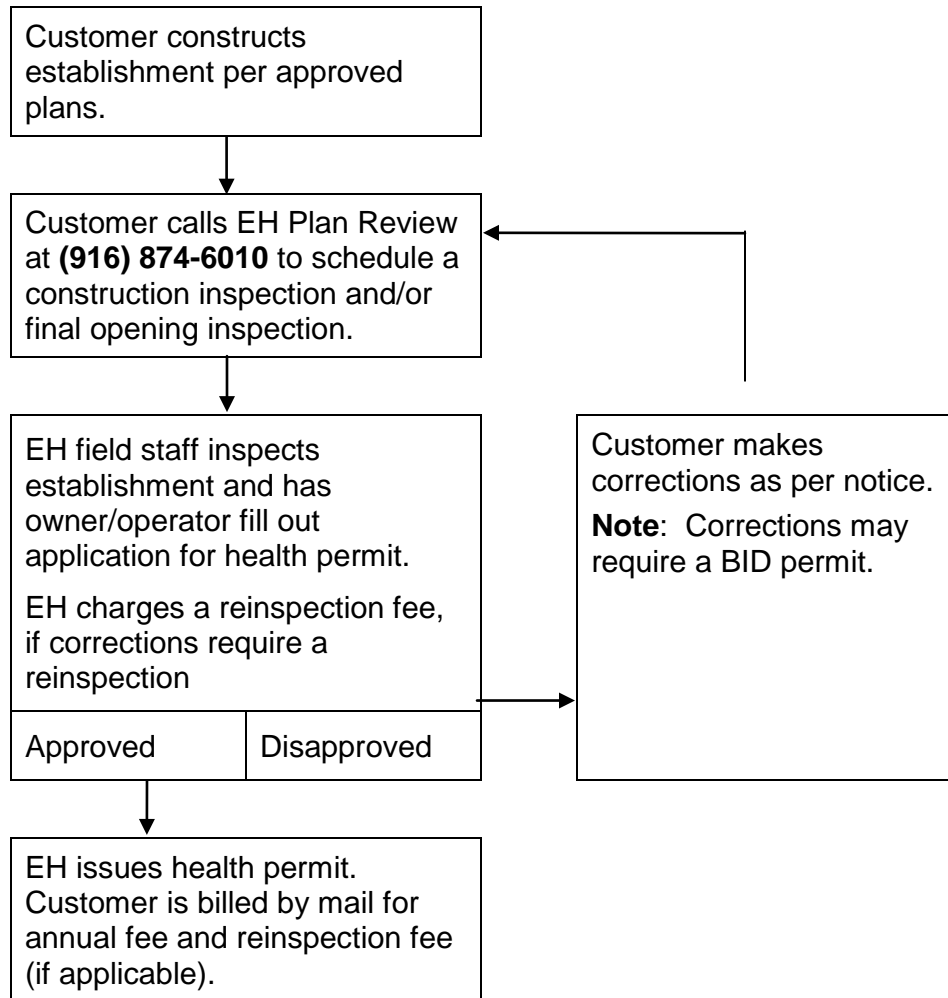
Customer constructs establishment per approved plans.

Customer calls EH Plan Review at **(916) 874-6010** to schedule a construction inspection and/or final opening inspection.

EH field staff inspects establishment and has owner/operator fill out application for health permit.

EH charges a reinspection fee, if corrections require a reinspection

| Approved | Disapproved |
|---|---|

Customer makes corrections as per notice.

**Note**: Corrections may require a BID permit.

EH issues health permit. Customer is billed by mail for annual fee and reinspection fee (if applicable).